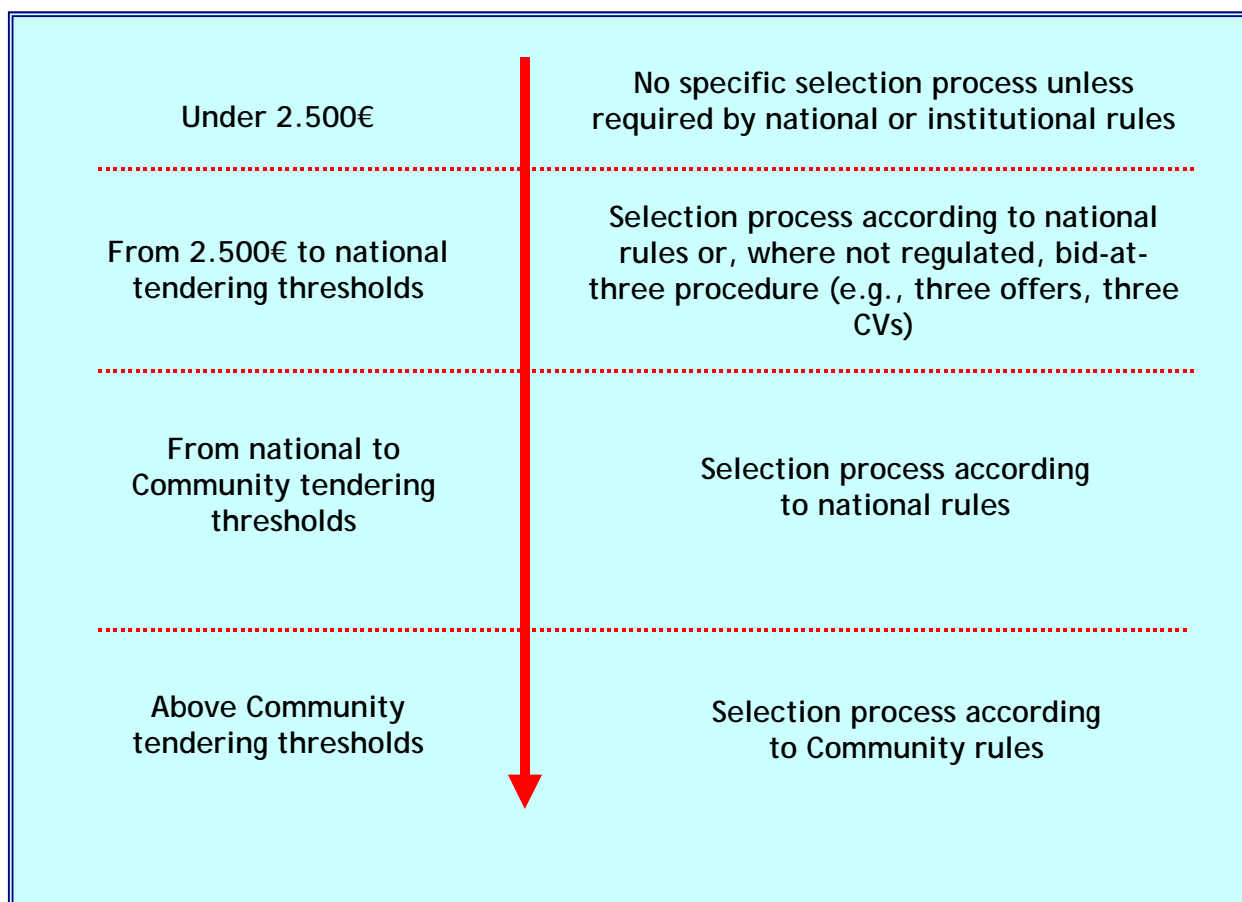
Under 2.500€

No specific selection process unless required by national or institutional rules

From 2.500€ to national tendering thresholds

Selection process according to national rules or, where not regulated, bid-at-three procedure (e.g., three offers, three CVs)

From national to Community tendering thresholds

Selection process according to national rules

Above Community tendering thresholds

Selection process according to Community rules